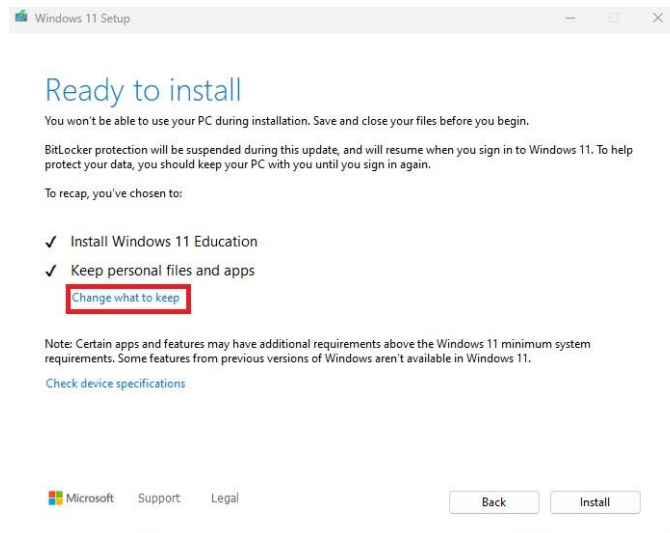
Windows 11 Setup

Ready to install

You won't be able to use your PC during installation. Save and close your files before you begin.

BitLocker protection will be suspended during this update, and will resume when you sign in to Windows 11. To help protect your data, you should keep your PC with you until you sign in again.

To recap, you've chosen to:

✓ Install Windows 11 Education

✓ Keep personal files and apps

Change what to keep

Note: Certain apps and features may have additional requirements above the Windows 11 minimum system requirements. Some features from previous versions of Windows aren't available in Windows 11.

Check device specifications

Microsoft Support Legal

Back Install